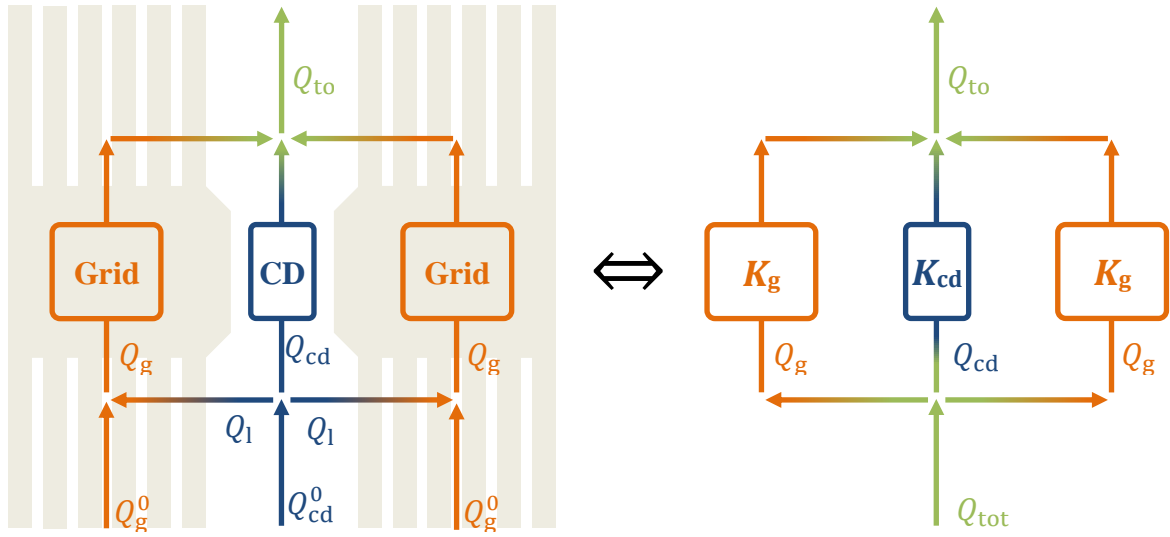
$Q_{\mathrm{to}}$

Grid

CD

Grid

$Q_{\mathrm{g}}$

$Q_{\mathrm{cd}}$

$Q_{\mathrm{g}}$

$Q_{\mathrm{l}}$

$Q_{\mathrm{l}}$

$Q_{\mathrm{g}}^{0}$

$Q_{\mathrm{cd}}^{0}$

$Q_{\mathrm{g}}^{0}$

$\Leftrightarrow$

$Q_{\mathrm{to}}$

$K_{\mathrm{g}}$

$K_{\mathrm{cd}}$

$K_{\mathrm{g}}$

$Q_{\mathrm{g}}$

$Q_{\mathrm{cd}}$

$Q_{\mathrm{g}}$

$Q_{\mathrm{tot}}$